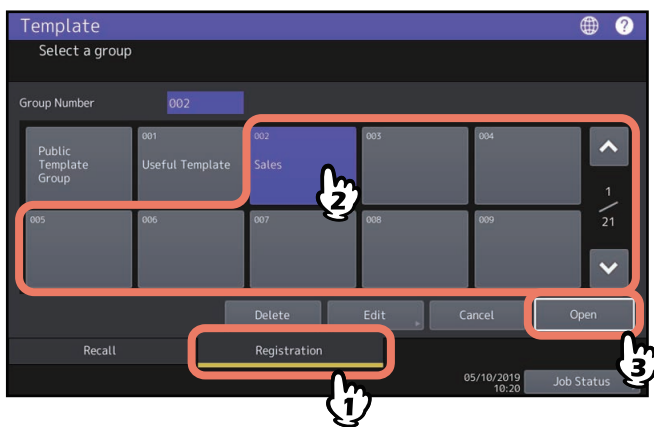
Template

Select a group

Group Number 002

Public Template Group

001 Useful Template

002 Sales

003

004

1
/
21

005

006

007

008

009

2

Delete

Edit

Cancel

Open

3

Recall

Registration

05/10/2019 10:20

Job Status

1